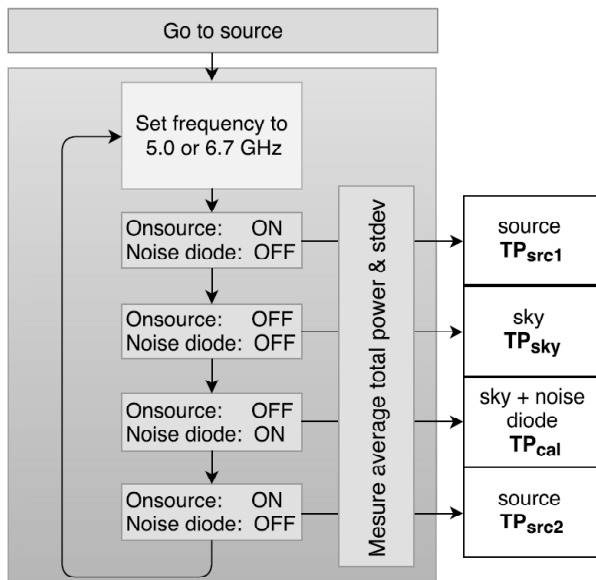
Go to source

Set frequency to 5.0 or 6.7 GHz

Onsource: ON
Noise diode: OFF

Onsource: OFF
Noise diode: OFF

Onsource: OFF
Noise diode: ON

Onsource: ON
Noise diode: OFF

Mesure average total power & stdev

source
$\mathbf{TP_{src1}}$

sky
$\mathbf{TP_{sky}}$

sky + noise diode
$\mathbf{TP_{cal}}$

source
$\mathbf{TP_{src2}}$